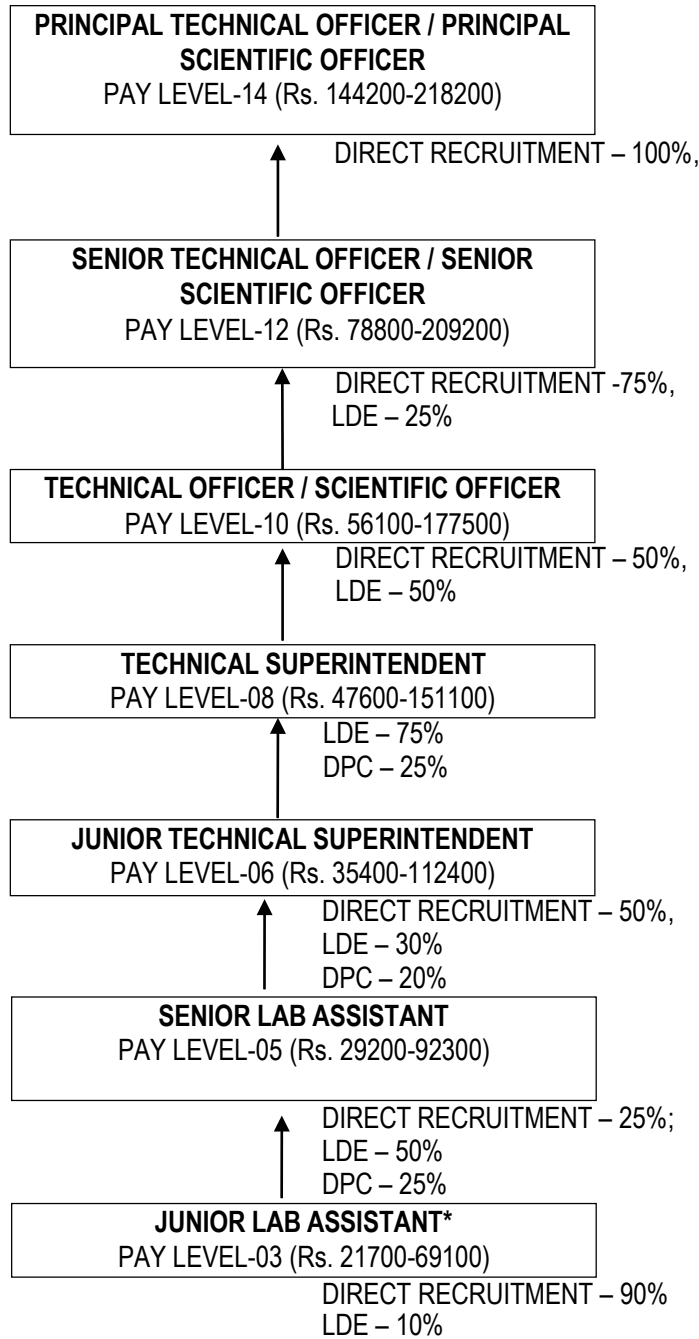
PRINCIPAL TECHNICAL OFFICER / PRINCIPAL SCIENTIFIC OFFICER
PAY LEVEL-14 (Rs. 144200-218200)

DIRECT RECRUITMENT – 100%,

SENIOR TECHNICAL OFFICER / SENIOR SCIENTIFIC OFFICER
PAY LEVEL-12 (Rs. 78800-209200)

DIRECT RECRUITMENT -75%,
LDE – 25%

TECHNICAL OFFICER / SCIENTIFIC OFFICER
PAY LEVEL-10 (Rs. 56100-177500)

DIRECT RECRUITMENT – 50%,
LDE – 50%

TECHNICAL SUPERINTENDENT
PAY LEVEL-08 (Rs. 47600-151100)

LDE – 75%
DPC – 25%

JUNIOR TECHNICAL SUPERINTENDENT
PAY LEVEL-06 (Rs. 35400-112400)

DIRECT RECRUITMENT – 50%,
LDE – 30%
DPC – 20%

SENIOR LAB ASSISTANT
PAY LEVEL-05 (Rs. 29200-92300)

DIRECT RECRUITMENT – 25%;
LDE – 50%
DPC – 25%

JUNIOR LAB ASSISTANT*
PAY LEVEL-03 (Rs. 21700-69100)

DIRECT RECRUITMENT – 90%
LDE – 10%